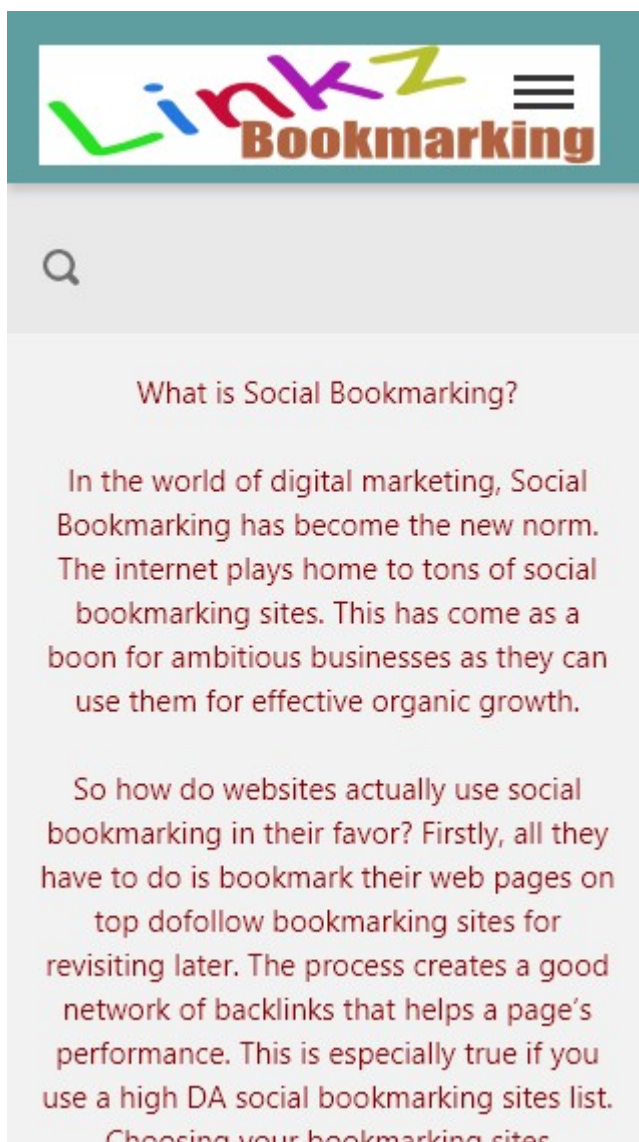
LinkZ Bookmarking

What is Social Bookmarking?

In the world of digital marketing, Social Bookmarking has become the new norm. The internet plays home to tons of social bookmarking sites. This has come as a boon for ambitious businesses as they can use them for effective organic growth.

So how do websites actually use social bookmarking in their favor? Firstly, all they have to do is bookmark their web pages on top dofollow bookmarking sites for revisiting later. The process creates a good network of backlinks that helps a page's performance. This is especially true if you use a high DA social bookmarking sites list. Choosing your bookmarking sites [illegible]